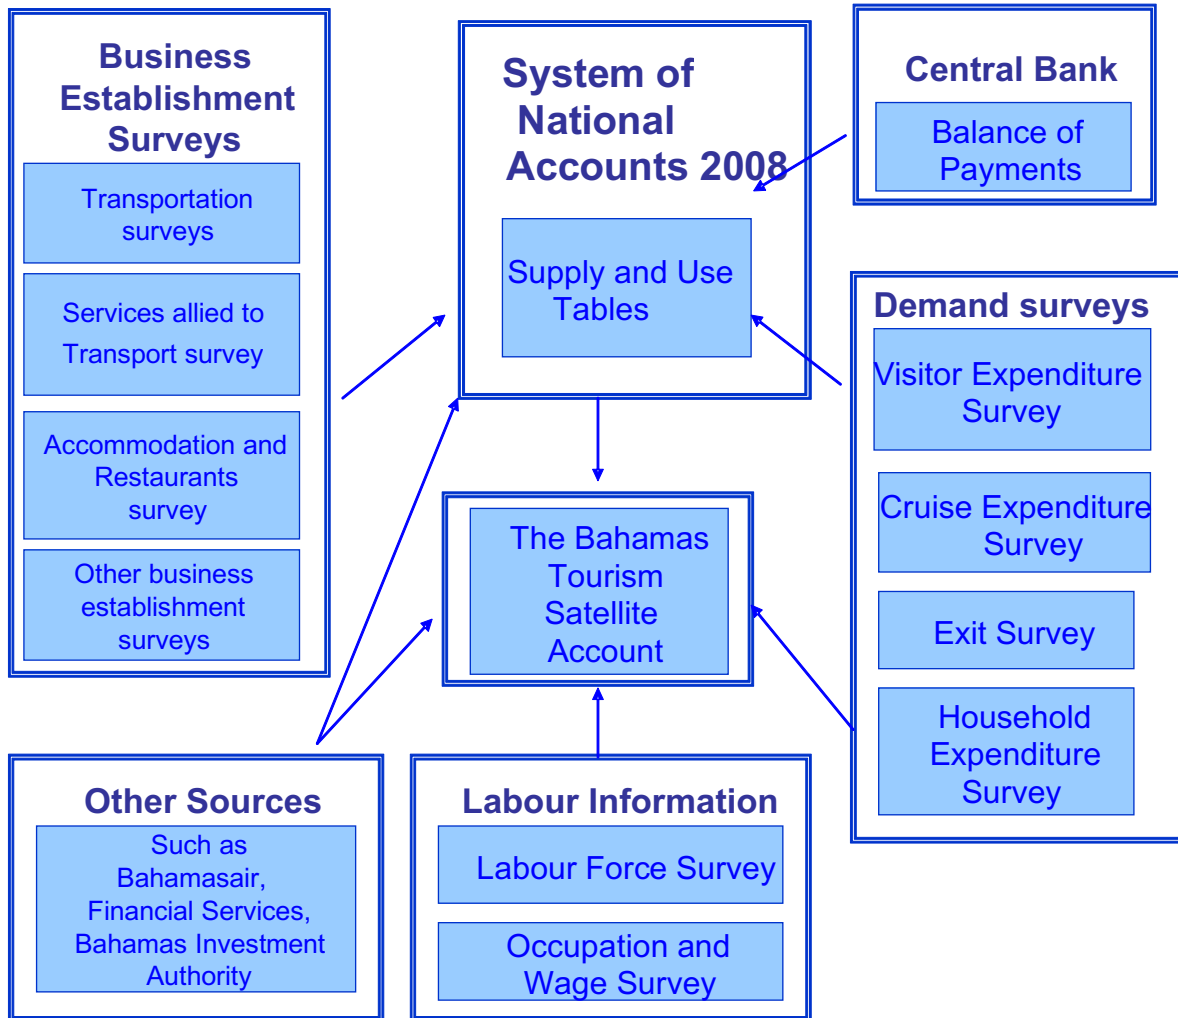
Business Establishment Surveys

Transportation surveys

Services allied to Transport survey

Accommodation and Restaurants survey

Other business establishment surveys

System of National Accounts 2008

Supply and Use Tables

Central Bank

Balance of Payments

Demand surveys

Visitor Expenditure Survey

Cruise Expenditure Survey

Exit Survey

Household Expenditure Survey

The Bahamas Tourism Satellite Account

Other Sources

Such as Bahamasair, Financial Services, Bahamas Investment Authority

Labour Information

Labour Force Survey

Occupation and Wage Survey